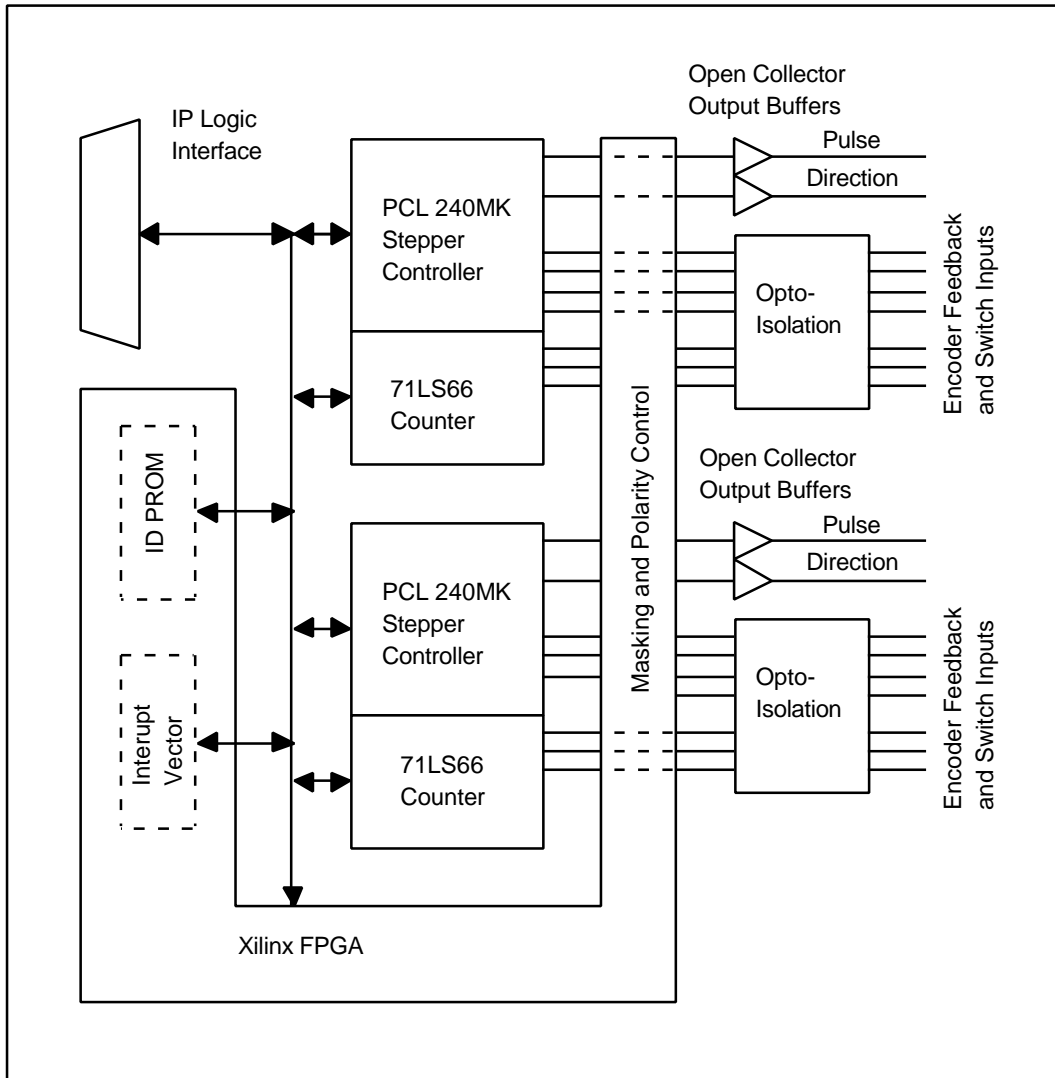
IP Logic Interface

Open Collector Output Buffers

Pulse

Direction

PCL 240MK Stepper Controller

71LS66 Counter

Opto-Isolation

Encoder Feedback and Switch Inputs

Masking and Polarity Control

ID PROM

Open Collector Output Buffers

Pulse

Direction

PCL 240MK Stepper Controller

Opto-Isolation

Encoder Feedback and Switch Inputs

Interupt Vector

71LS66 Counter

Xilinx FPGA